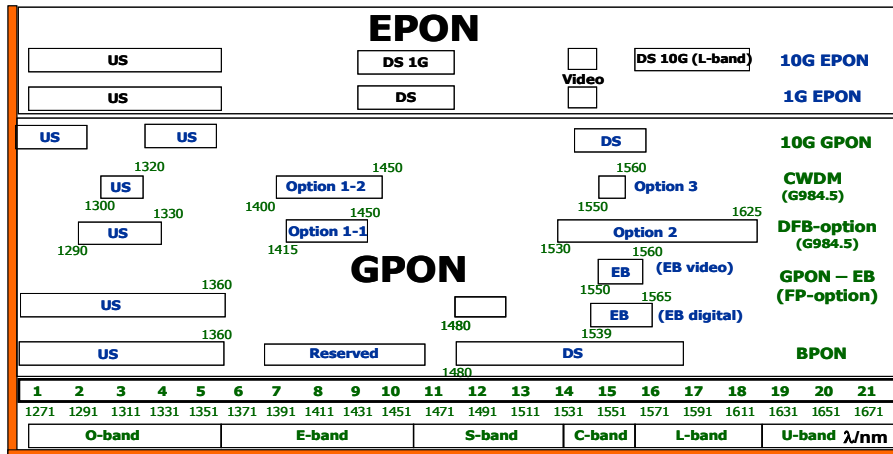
EPON

US
DS 1G
Video
DS 10G (L-band)
10G EPON

US
DS
1G EPON

US
US
DS
10G GPON

1320
1450
1560
US
Option 1-2
Option 3
CWDM (G984.5)
1300
1330
1400
1450
1550
1625
US
Option 1-1
Option 2
DFB-option (G984.5)
1290
1415
1530
1560

GPON

EB
(EB video)
GPON – EB (FP-option)
1360
1550
1565
US
1480
EB
(EB digital)
1360
1539
US
Reserved
DS
BPON
1480

| 1 | 2 | 3 | 4 | 5 | 6 | 7 | 8 | 9 | 10 | 11 | 12 | 13 | 14 | 15 | 16 | 17 | 18 | 19 | 20 | 21 |
|---|---|---|---|---|---|---|---|---|---|---|---|---|---|---|---|---|---|---|---|---|
| 1271 | 1291 | 1311 | 1331 | 1351 | 1371 | 1391 | 1411 | 1431 | 1451 | 1471 | 1491 | 1511 | 1531 | 1551 | 1571 | 1591 | 1611 | 1631 | 1651 | 1671 |

O-band
E-band
S-band
C-band
L-band
U-band
λ/nm